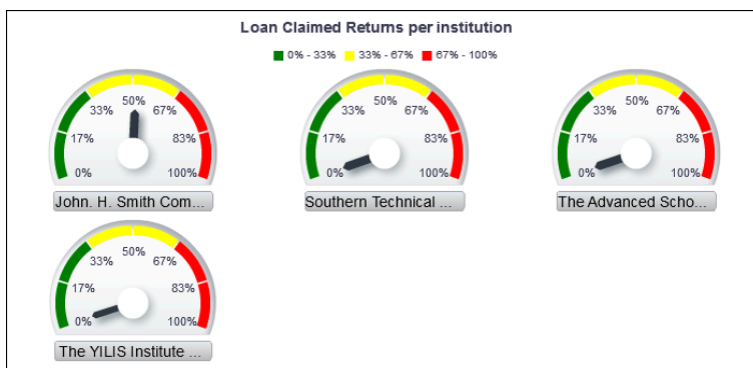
Loan Claimed Returns per institution

0% - 33%  33% - 67%  67% - 100%

33% 50% 67%
17% 83%
0% 100%
John. H. Smith Com...

33% 50% 67%
17% 83%
0% 100%
Southern Technical ...

33% 50% 67%
17% 83%
0% 100%
The Advanced Scho...

33% 50% 67%
17% 83%
0% 100%
The YILIS Institute ...